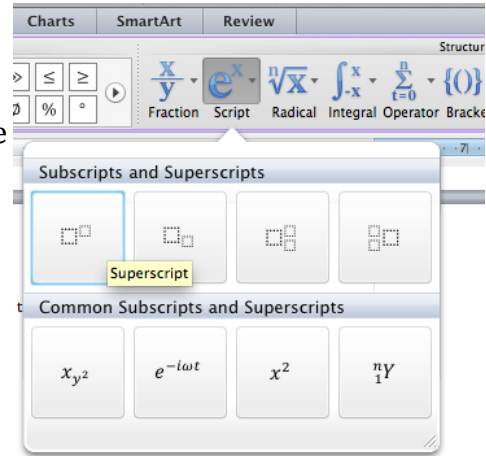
Charts SmartArt Review

Structur

≤ ≥

% °

$\frac{x}{y}$ Fraction $e^x$ Script $\sqrt[n]{x}$ Radical $\int_{-x}^{x}$ Integral $\sum_{i=0}^{n}$ Operator {()} Bracke

Subscripts and Superscripts

Superscript

Common Subscripts and Superscripts

$x_{y^2}$ $e^{-i\omega t}$ $x^2$ ${}_1^nY$